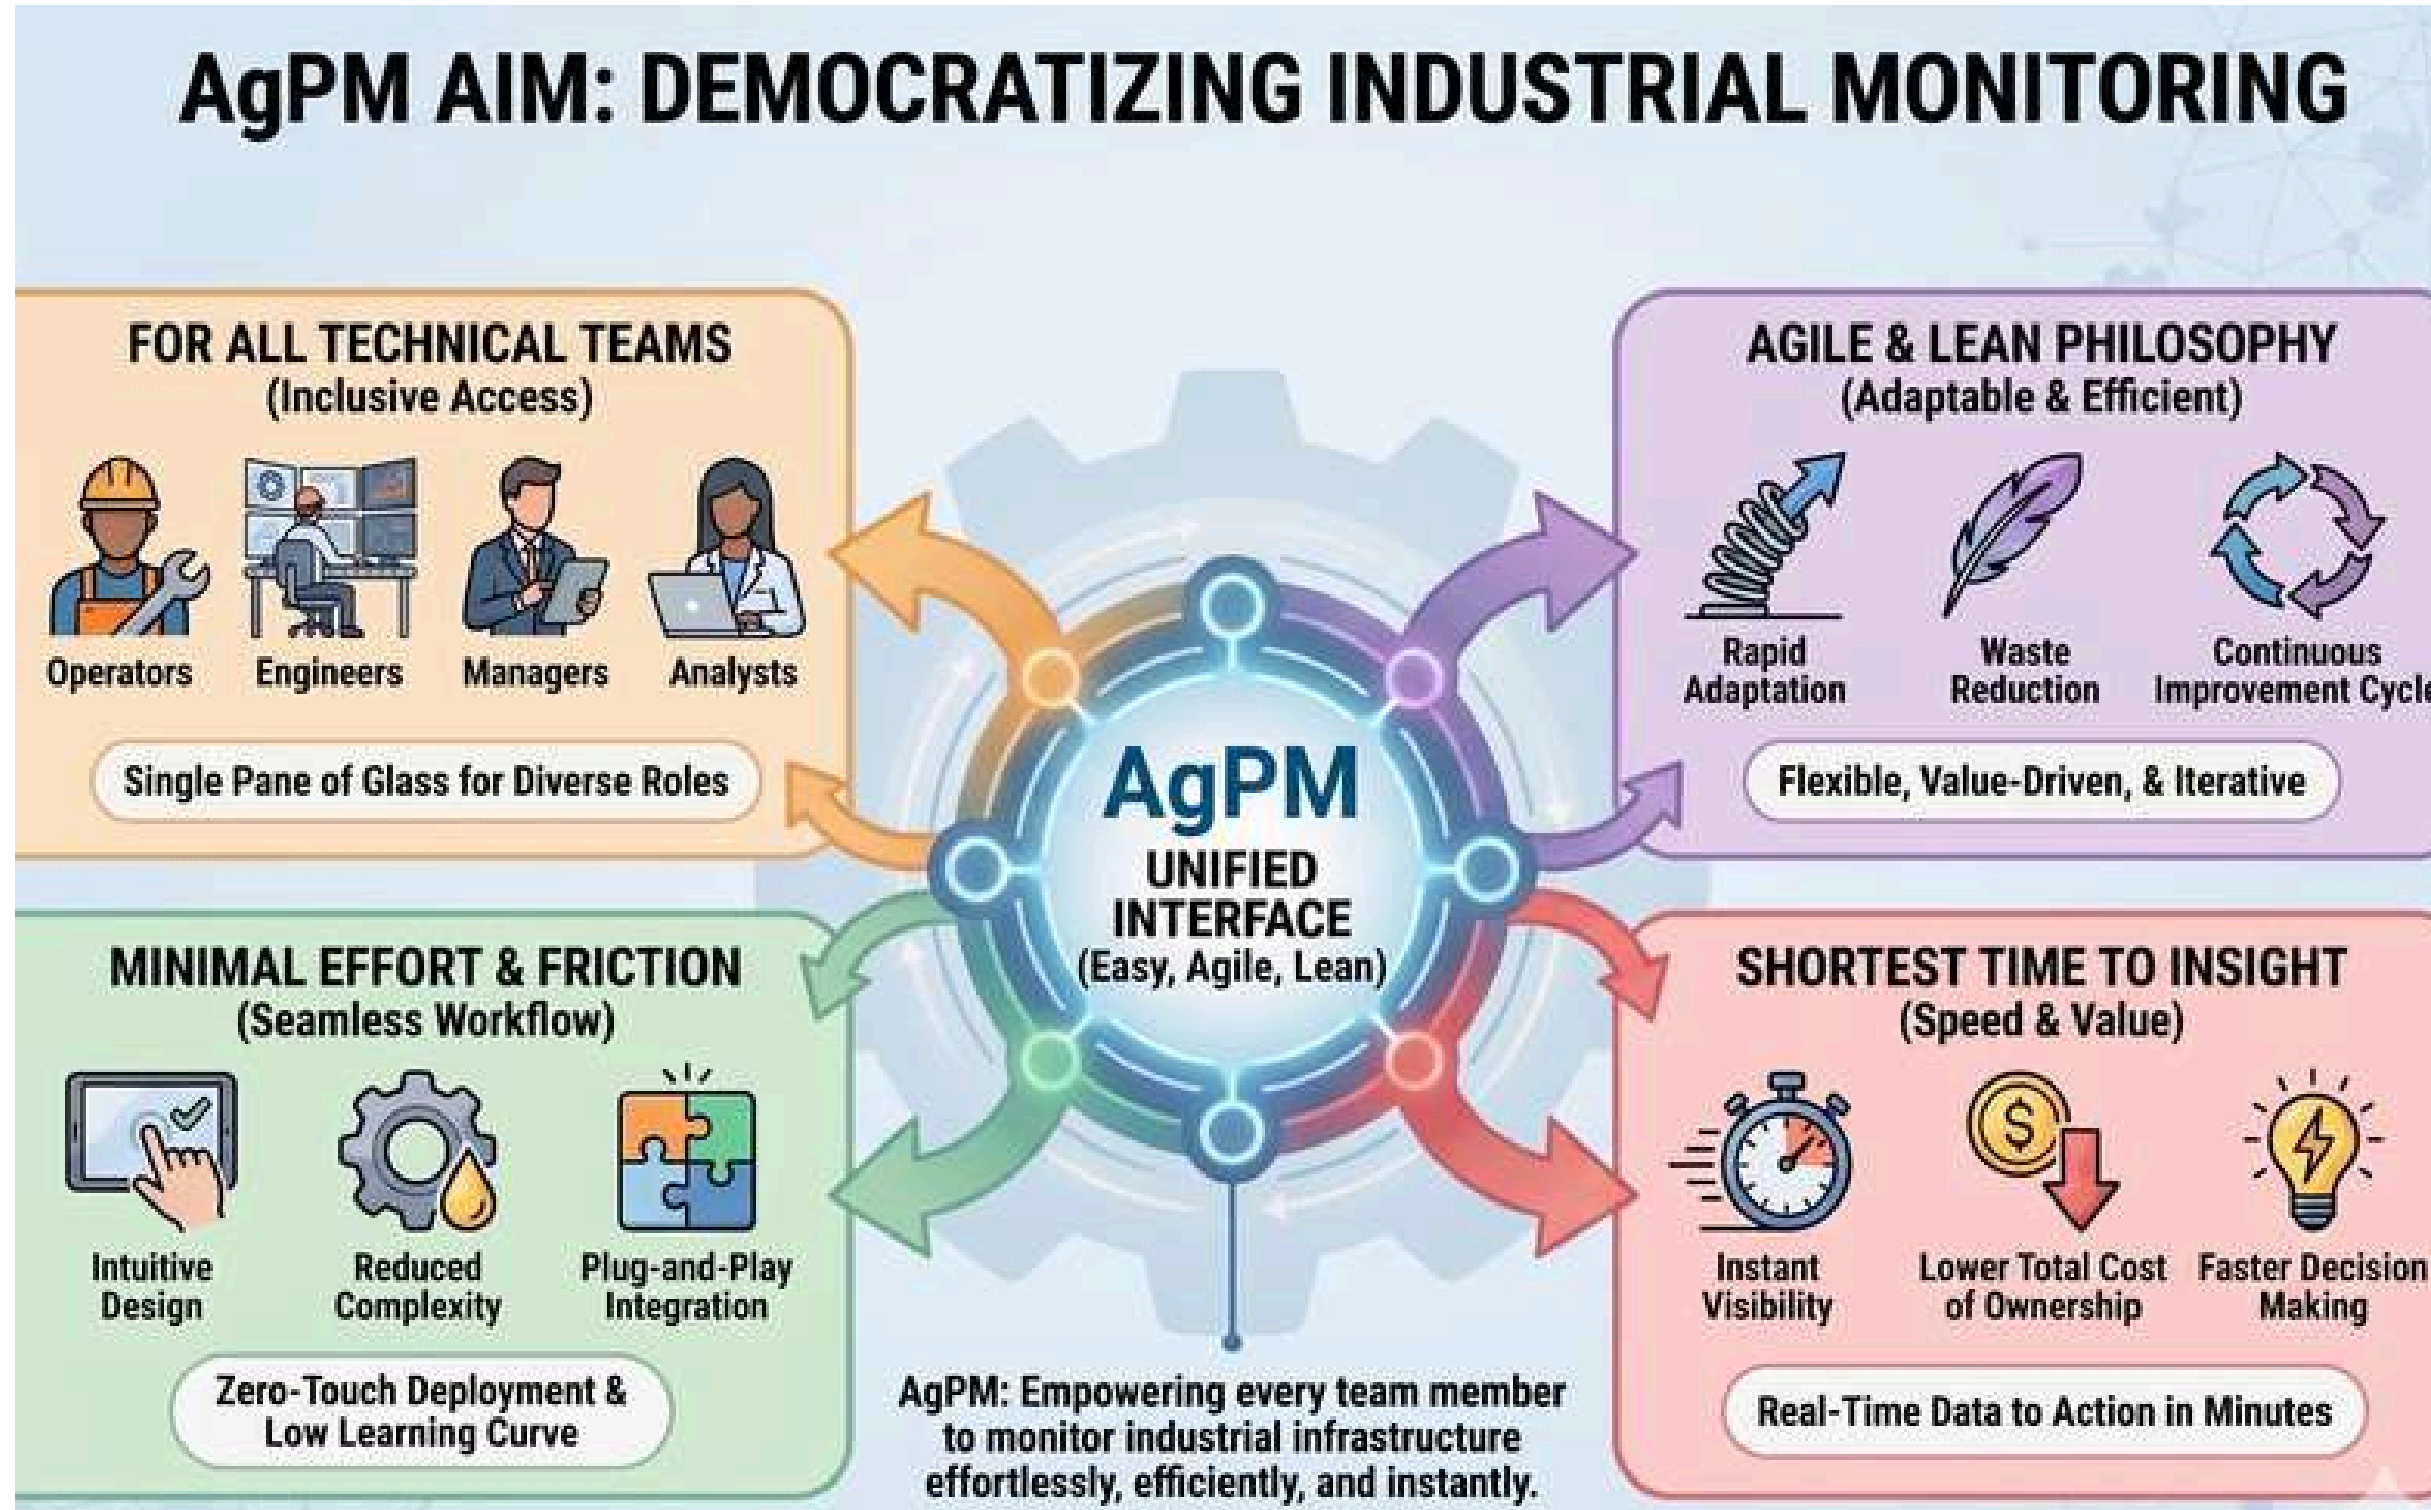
AgPM AIM: DEMOCRATIZING INDUSTRIAL MONITORING

FOR ALL TECHNICAL TEAMS
(Inclusive Access)

Operators
Engineers
Managers
Analysts

Single Pane of Glass for Diverse Roles

AGILE & LEAN PHILOSOPHY
(Adaptable & Efficient)

Rapid Adaptation
Waste Reduction
Continuous Improvement Cycl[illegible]

Flexible, Value-Driven, & Iterative

AgPM
UNIFIED INTERFACE
(Easy, Agile, Lean)

MINIMAL EFFORT & FRICTION
(Seamless Workflow)

Intuitive Design
Reduced Complexity
Plug-and-Play Integration

Zero-Touch Deployment & Low Learning Curve

AgPM: Empowering every team member to monitor industrial infrastructure effortlessly, efficiently, and instantly.

SHORTEST TIME TO INSIGHT
(Speed & Value)

Instant Visibility
Lower Total Cost of Ownership
Faster Decision Making

Real-Time Data to Action in Minutes